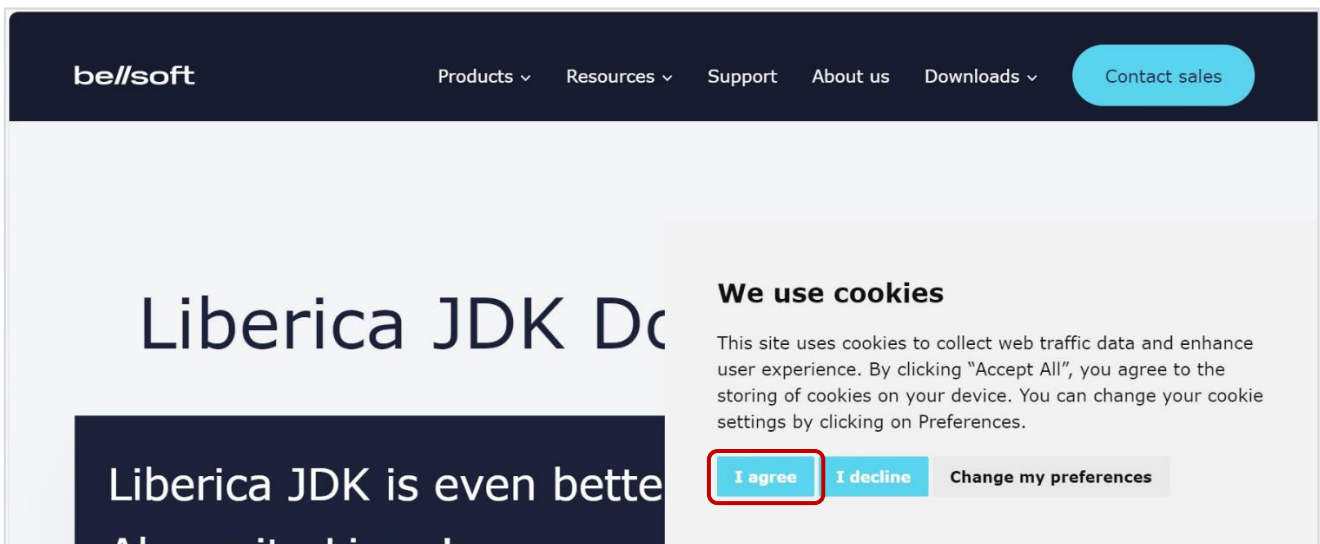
bellsoft

Products ⌄ Resources ⌄ Support About us Downloads ⌄ Contact sales

Liberica JDK Do

Liberica JDK is even bette

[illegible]

We use cookies

This site uses cookies to collect web traffic data and enhance user experience. By clicking “Accept All”, you agree to the storing of cookies on your device. You can change your cookie settings by clicking on Preferences.

I agree I decline Change my preferences